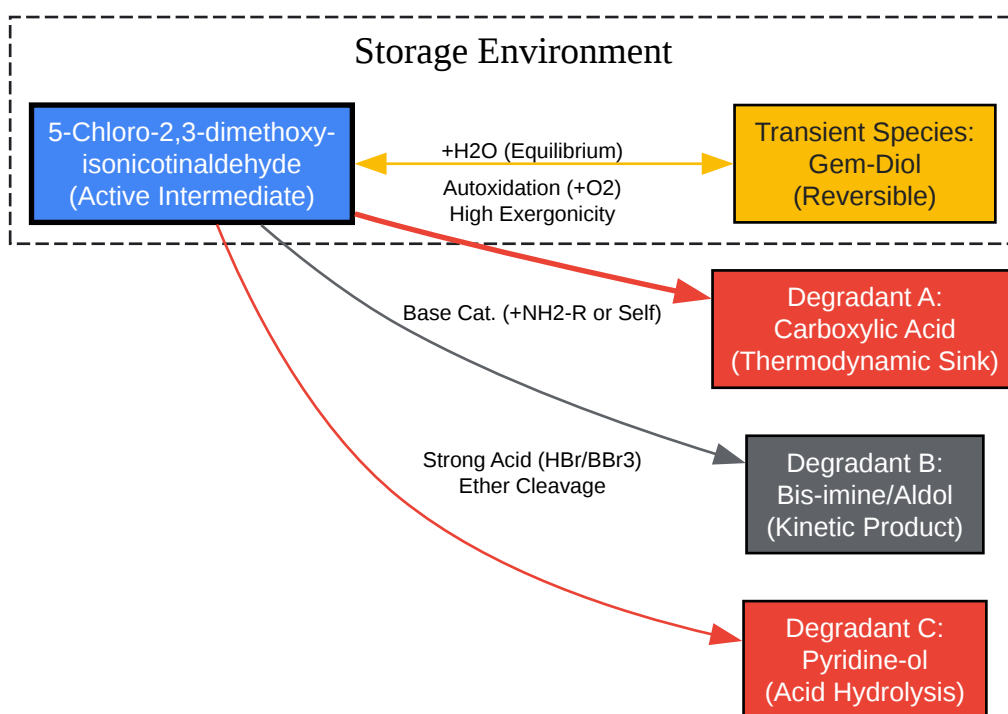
Storage Environment

5-Chloro-2,3-dimethoxy-isonicotinaldehyde (Active Intermediate)

+H2O (Equilibrium)

Transient Species: Gem-Diol (Reversible)

Autoxidation (+O2) High Exergonicity

Degradant A: Carboxylic Acid (Thermodynamic Sink)

Base Cat. (+NH2-R or Self)

Degradant B: Bis-imine/Aldol (Kinetic Product)

Strong Acid (HBr/BBr3) Ether Cleavage

Degradant C: Pyridine-ol (Acid Hydrolysis)